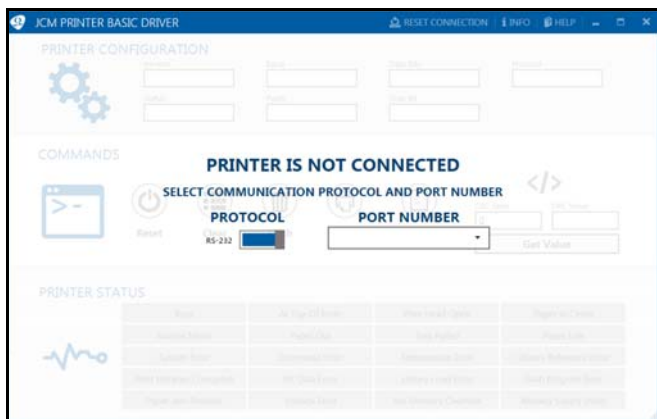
JCM PRINTER BASIC DRIVER
RESET CONNECTION | INFO | HELP

PRINTER CONFIGURATION

COMMANDS

PRINTER IS NOT CONNECTED

SELECT COMMUNICATION PROTOCOL AND PORT NUMBER

PROTOCOL

RS-232

PORT NUMBER

Reset

Get Value

PRINTER STATUS